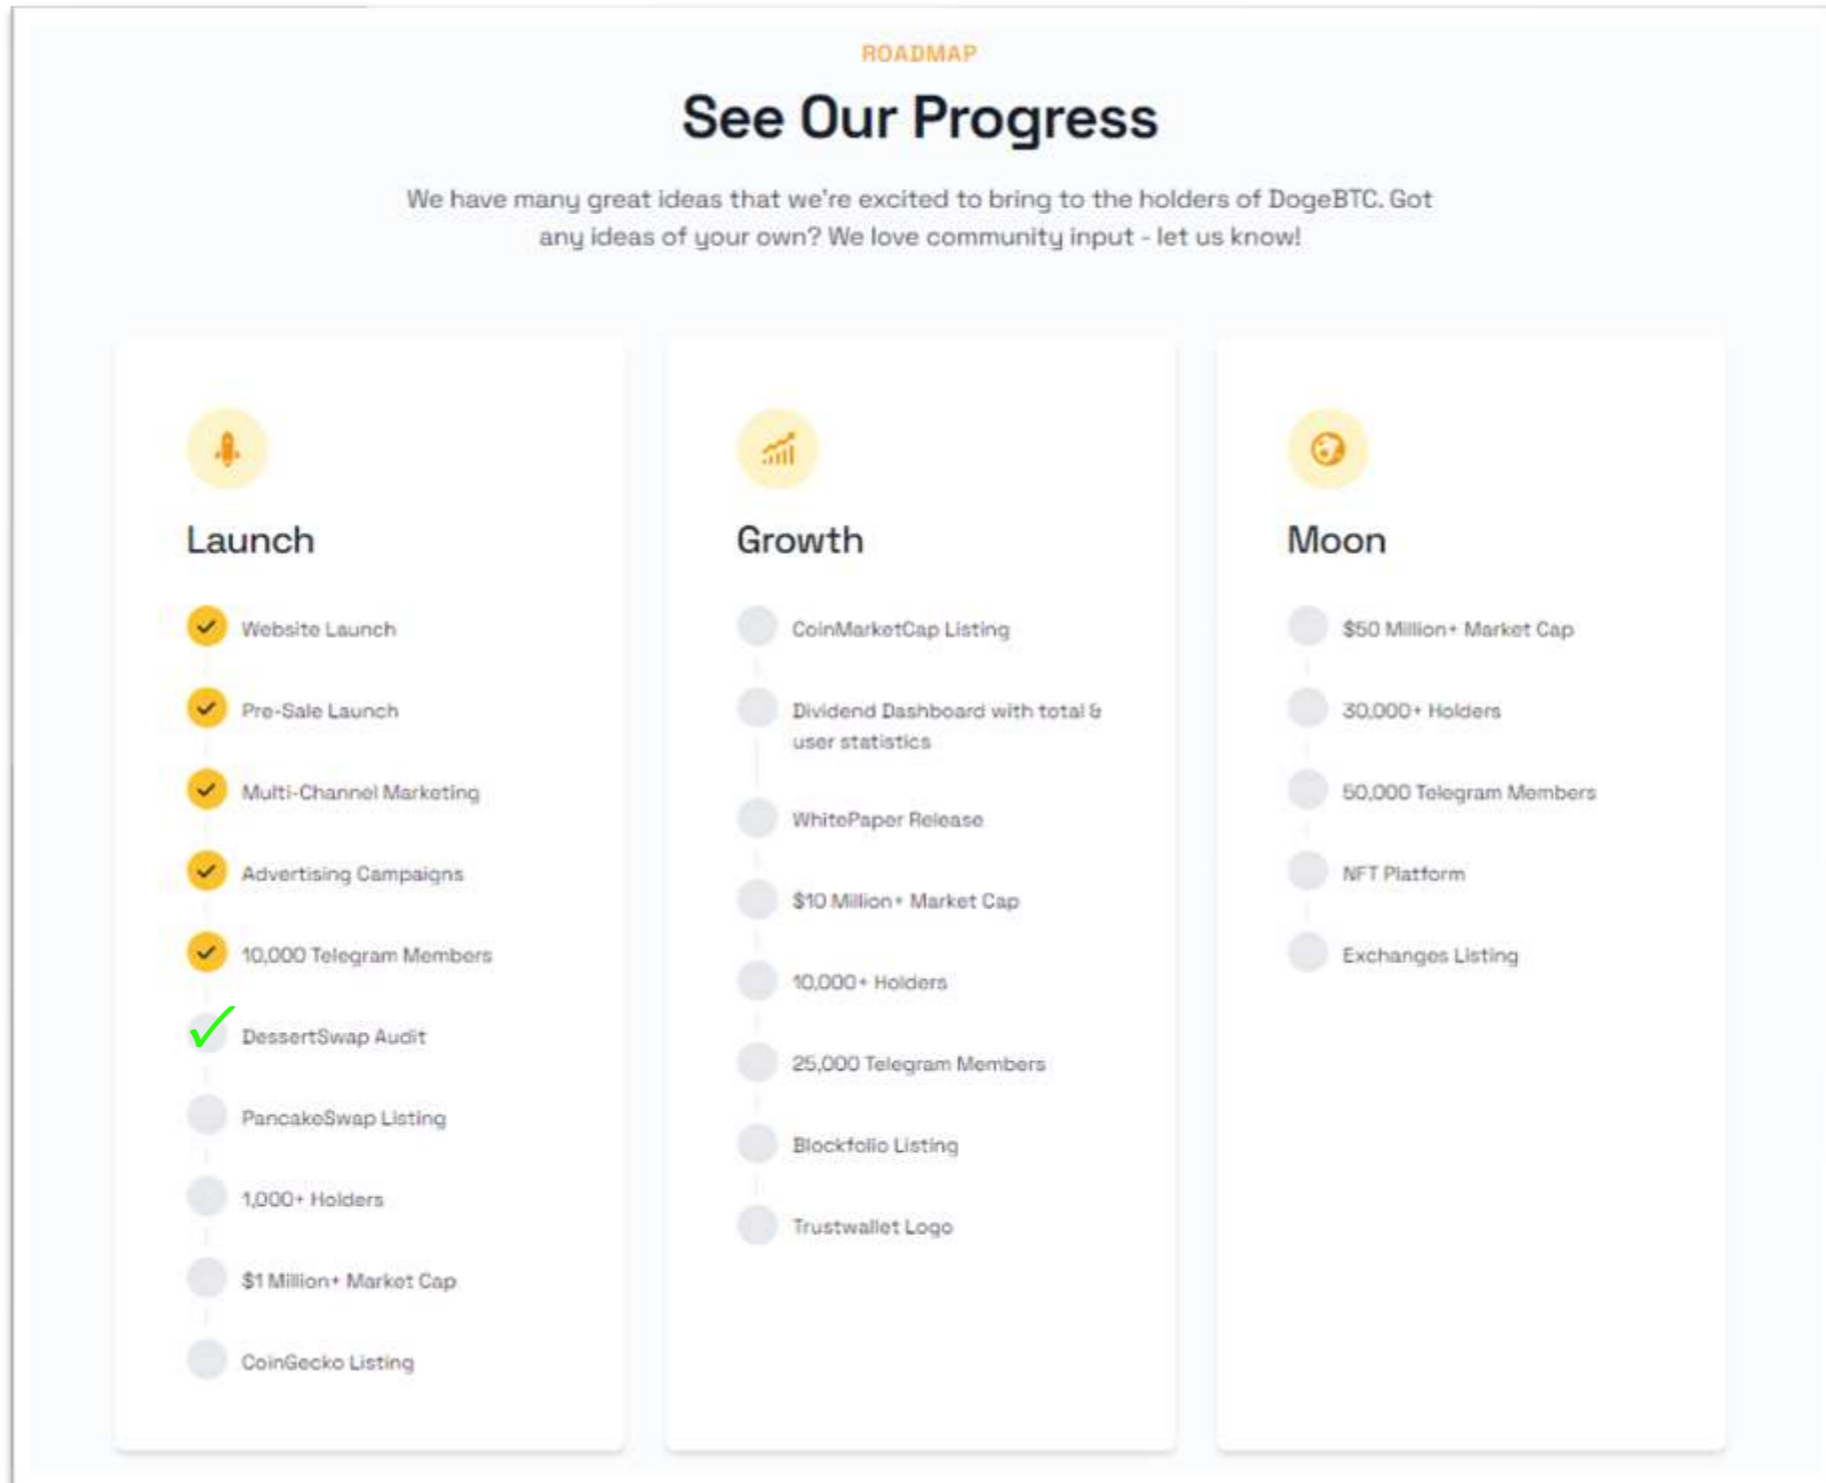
ROADMAP

See Our Progress

We have many great ideas that we're excited to bring to the holders of DogeBTC. Got any ideas of your own? We love community input - let us know!

Launch

Website Launch

Pre-Sale Launch

Multi-Channel Marketing

Advertising Campaigns

10,000 Telegram Members

DessertSwap Audit

PancakeSwap Listing

1,000+ Holders

$1 Million+ Market Cap

CoinGecko Listing

Growth

CoinMarketCap Listing

Dividend Dashboard with total & user statistics

WhitePaper Release

$10 Million+ Market Cap

10,000+ Holders

25,000 Telegram Members

Blockfolio Listing

Trustwallet Logo

Moon

$50 Million+ Market Cap

30,000+ Holders

50,000 Telegram Members

NFT Platform

Exchanges Listing